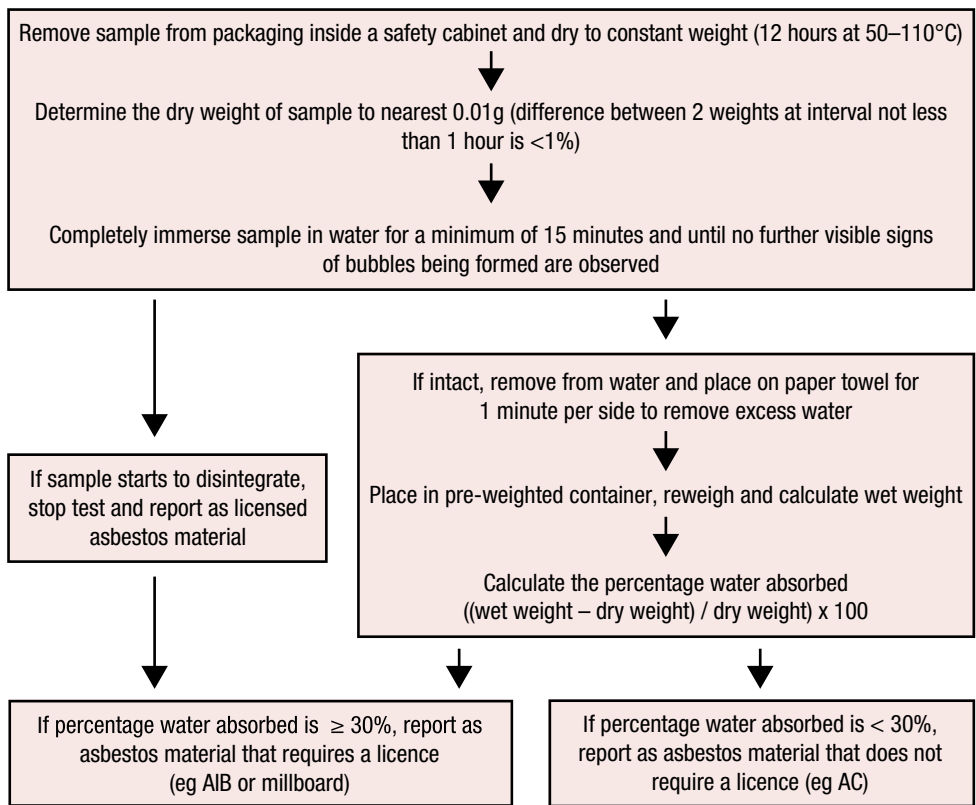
Remove sample from packaging inside a safety cabinet and dry to constant weight (12 hours at 50–110°C)

Determine the dry weight of sample to nearest 0.01g (difference between 2 weights at interval not less than 1 hour is <1%)

Completely immerse sample in water for a minimum of 15 minutes and until no further visible signs of bubbles being formed are observed

If sample starts to disintegrate, stop test and report as licensed asbestos material

If intact, remove from water and place on paper towel for 1 minute per side to remove excess water

Place in pre-weighted container, reweigh and calculate wet weight

Calculate the percentage water absorbed ((wet weight – dry weight) / dry weight) x 100

If percentage water absorbed is $\geq$ 30%, report as asbestos material that requires a licence (eg AIB or millboard)

If percentage water absorbed is < 30%, report as asbestos material that does not require a licence (eg AC)